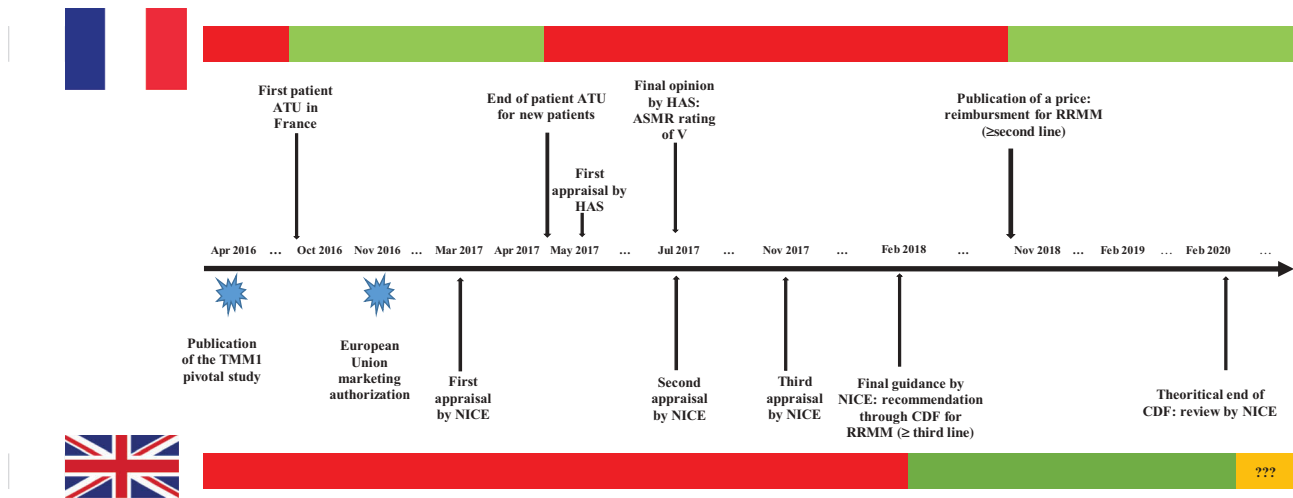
First patient ATU in France

End of patient ATU for new patients

First appraisal by HAS

Final opinion by HAS: ASMR rating of V

Publication of a price: reimbursment for RRMM (≥second line)

Apr 2016 … Oct 2016 Nov 2016 … Mar 2017 Apr 2017 May 2017 … Jul 2017 … Nov 2017 … Feb 2018 … Nov 2018 … Feb 2019 … Feb 2020 …

Publication of the TMM1 pivotal study

European Union marketing authorization

First appraisal by NICE

Second appraisal by NICE

Third appraisal by NICE

Final guidance by NICE: recommendation through CDF for RRMM (≥ third line)

Theoritical end of CDF: review by NICE

???